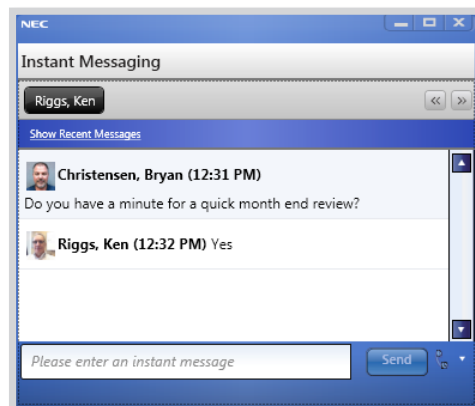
NEC

Instant Messaging

Riggs, Ken

«  »

Show Recent Messages

Christensen, Bryan (12:31 PM)
Do you have a minute for a quick month end review?

Riggs, Ken (12:32 PM) Yes

Please enter an instant message

Send